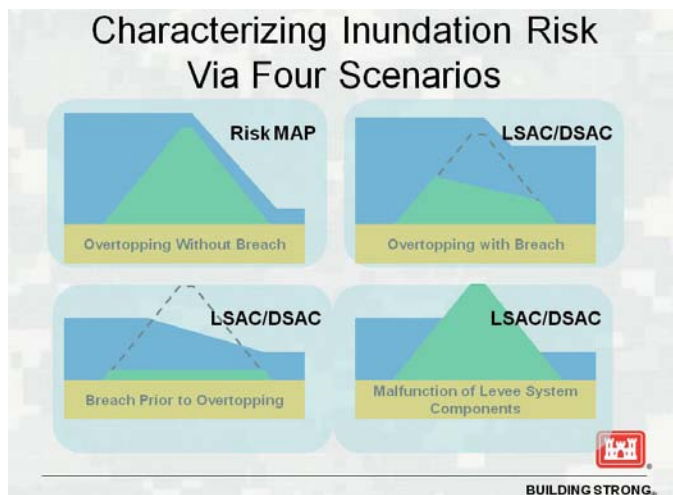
Characterizing Inundation Risk Via Four Scenarios

Risk MAP

Overtopping Without Breach

LSAC/DSAC

Overtopping with Breach

LSAC/DSAC

Breach Prior to Overtopping

LSAC/DSAC

Malfunction of Levee System Components

BUILDING STRONG®